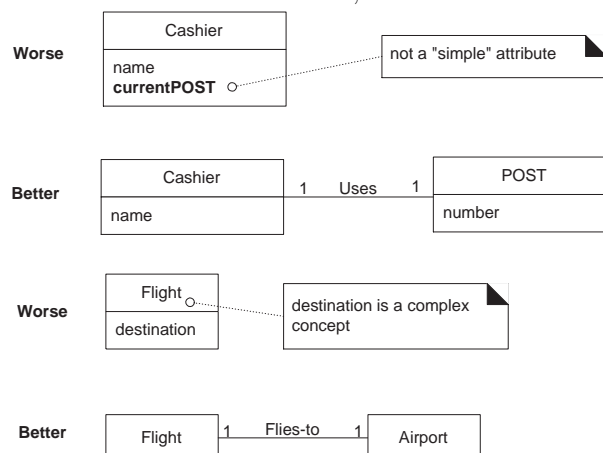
Worse

Cashier

name
currentPOST

not a "simple" attribute

Better

Cashier

name

1 Uses 1

POST

number

Worse

Flight

destination

destination is a complex concept

Better

Flight

1 Flies-to 1

Airport